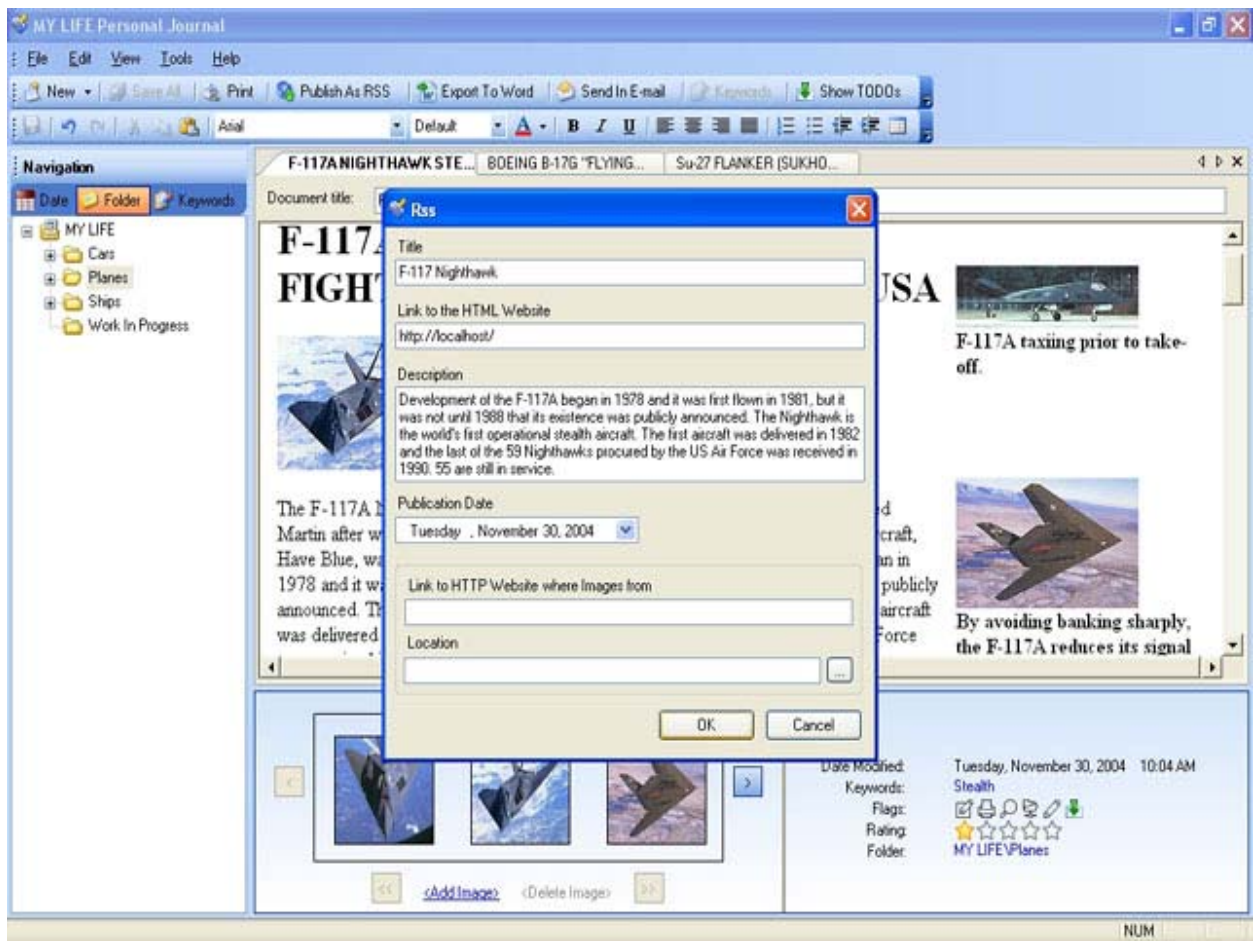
MY LIFE Personal Journal

File Edit View Tools Help

New | Save All | Print | Publish As RSS | Export To Word | Send In E-mail | Keywords | Show TODOs

Arial Default B I U

Navigation

Date Folder Keywords

MY LIFE
Cars
Planes
Ships
Work In Progress

F-117A NIGHTHAWK STE... BOEING B-17G "FLYING... Su-27 FLANKER (SUKHO...

Document title:

F-117A
FIGHT USA

F-117A taxiing prior to take-off.

The F-117A Martin after w Have Blue, wa 1978 and it wa announced. Th was delivered

d craft, in publicly aircraft Force

By avoiding banking sharply, the F-117A reduces its signal

Rss

Title
F-117 Nighthawk

Link to the HTML Website
http://localhost/

Description
Development of the F-117A began in 1978 and it was first flown in 1981, but it was not until 1988 that its existence was publicly announced. The Nighthawk is the world's first operational stealth aircraft. The first aircraft was delivered in 1982 and the last of the 59 Nighthawks procured by the US Air Force was received in 1990. 55 are still in service.

Publication Date
Tuesday , November 30, 2004

Link to HTTP Website where Images from

Location

OK Cancel

<Add Image> <Delete Image>

Date Modified: Tuesday, November 30, 2004 10:04 AM
Keywords: Stealth
Flags:
Rating:
Folder: MY LIFE\Planes

NUM